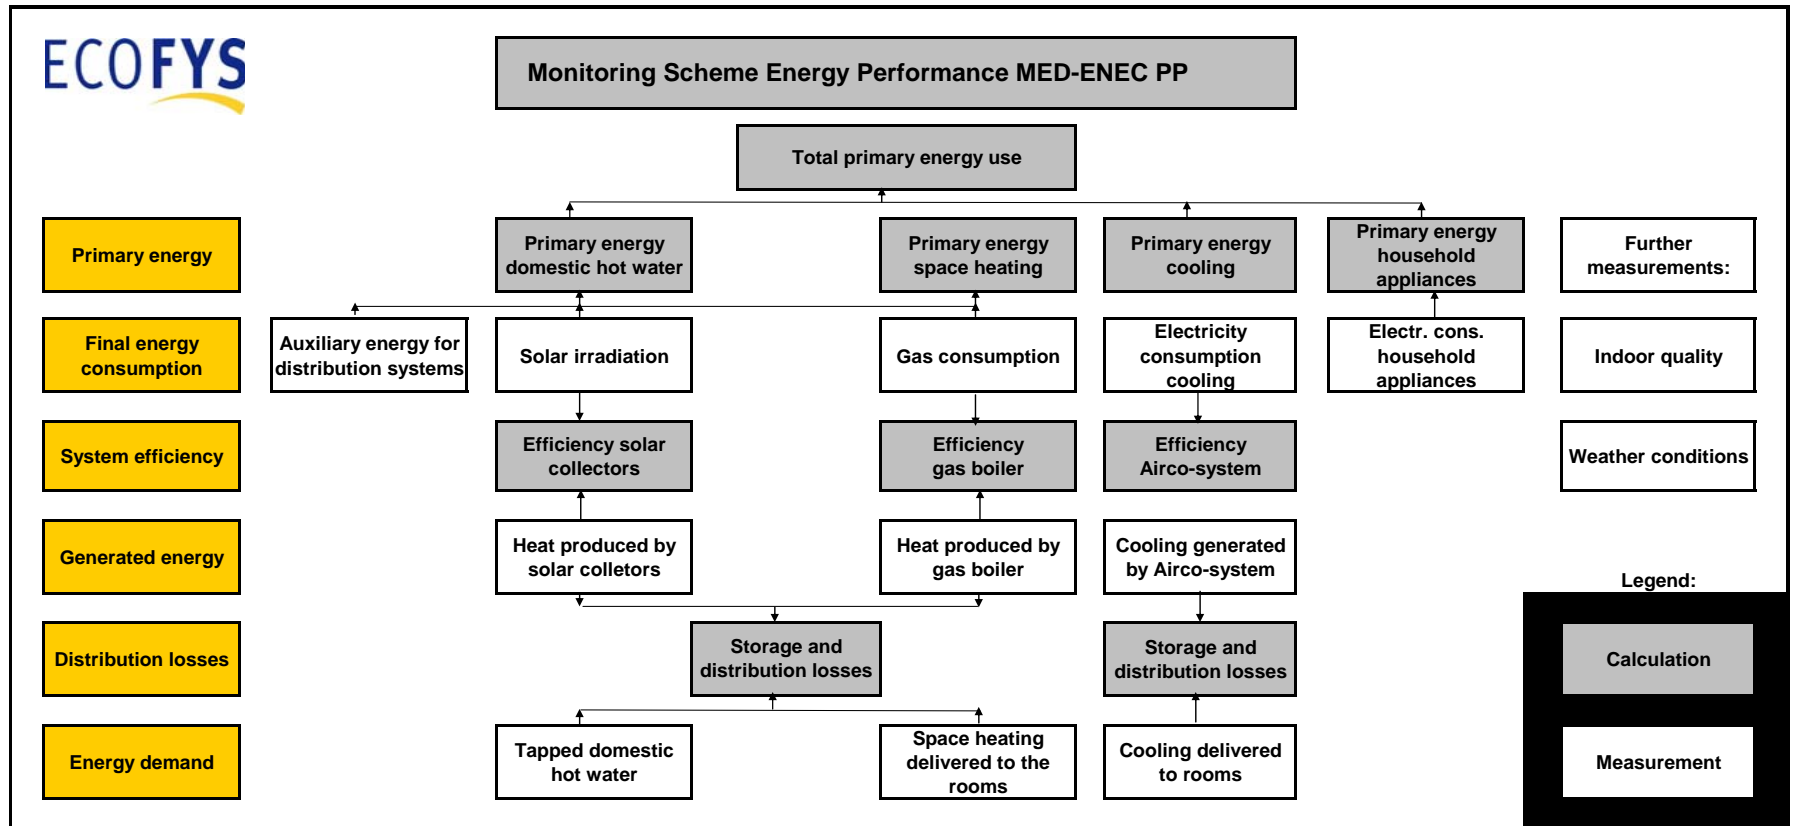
ECOFYS

Monitoring Scheme Energy Performance MED-ENEC PP

Total primary energy use

Primary energy

Primary energy domestic hot water

Primary energy space heating

Primary energy cooling

Primary energy household appliances

Further measurements:

Final energy consumption

Auxiliary energy for distribution systems

Solar irradiation

Gas consumption

Electricity consumption cooling

Electr. cons. household appliances

Indoor quality

System efficiency

Efficiency solar collectors

Efficiency gas boiler

Efficiency Airco-system

Weather conditions

Generated energy

Heat produced by solar colletors

Heat produced by gas boiler

Cooling generated by Airco-system

Legend:

Distribution losses

Storage and distribution losses

Storage and distribution losses

Calculation

Energy demand

Tapped domestic hot water

Space heating delivered to the rooms

Cooling delivered to rooms

Measurement